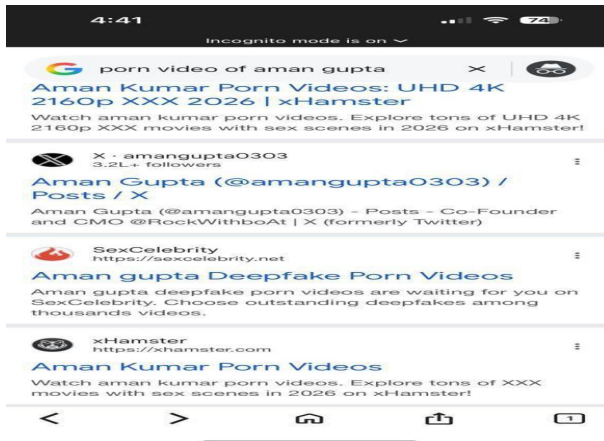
4:41

74

Incognito mode is on

porn video of aman gupta

Aman Kumar Porn Videos: UHD 4K 2160p XXX 2026 | xHamster

Watch aman kumar porn videos. Explore tons of UHD 4K 2160p XXX movies with sex scenes in 2026 on xHamster!

X · amangupta0303
3.2L+ followers

Aman Gupta (@amangupta0303) / Posts / X

Aman Gupta (@amangupta0303) - Posts - Co-Founder and CMO @RockWithboAt | X (formerly Twitter)

SexCelebrity
https://sexcelebrity.net

Aman gupta Deepfake Porn Videos

Aman gupta deepfake porn videos are waiting for you on SexCelebrity. Choose outstanding deepfakes among thousands videos.

xHamster
https://xhamster.com

Aman Kumar Porn Videos

Watch aman kumar porn videos. Explore tons of XXX movies with sex scenes in 2026 on xHamster!

1